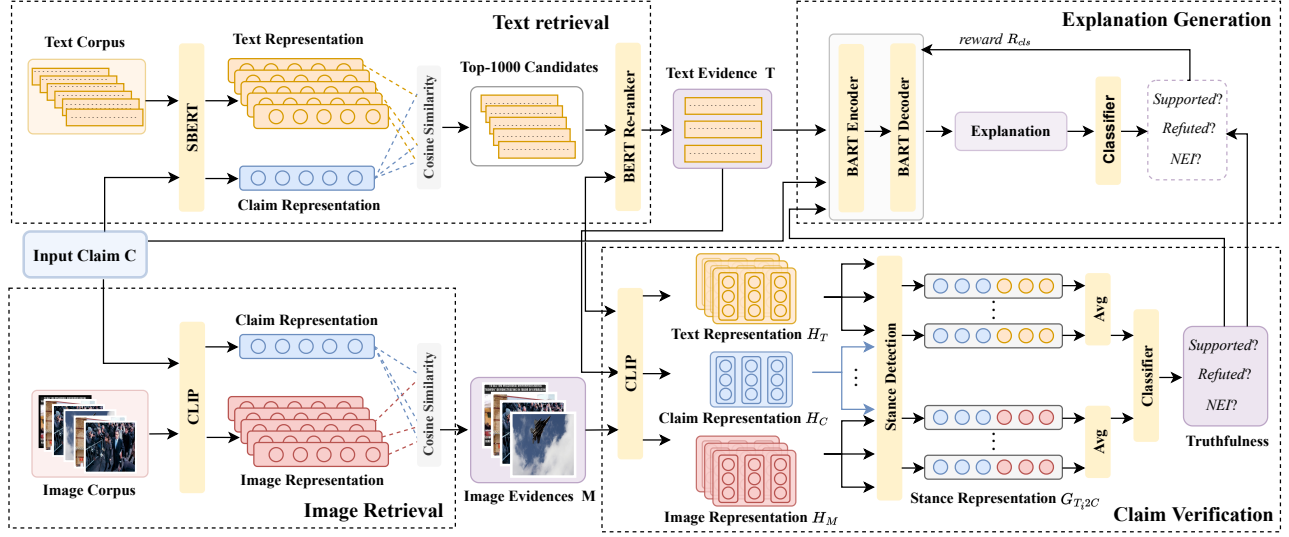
Text retrieval

Text Corpus

SBERT

Text Representation

Cosine Similarity

Top-1000 Candidates

BERT Re-ranker

Text Evidence T

Claim Representation

Input Claim C

Explanation Generation

reward $R_{cls}$

BART Encoder

BART Decoder

Explanation

Classifier

Supported?

Refuted?

NEI?

Image Retrieval

CLIP

Claim Representation

Cosine Similarity

Image Corpus

Image Representation

Image Evidences M

CLIP

Text Representation $H_T$

Claim Representation $H_C$

Image Representation $H_M$

Stance Detection

Stance Representation $G_{T_i2C}$

Avg

Avg

Classifier

Supported?

Refuted?

NEI?

Truthfulness

Claim Verification